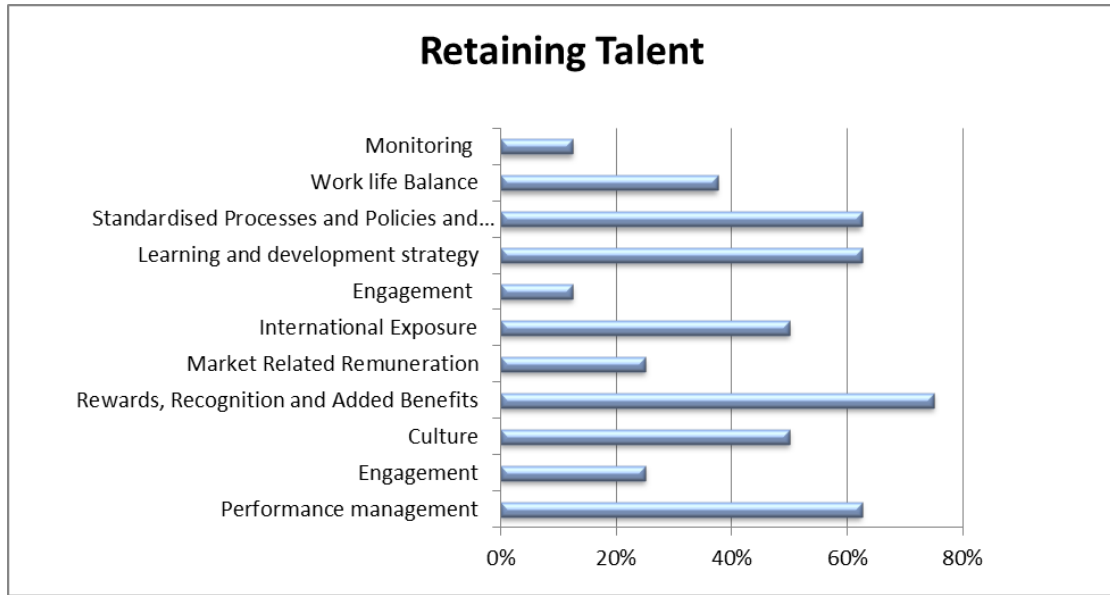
Retaining Talent

Monitoring
Work life Balance
Standardised Processes and Policies and...
Learning and development strategy
Engagement
International Exposure
Market Related Remuneration
Rewards, Recognition and Added Benefits
Culture
Engagement
Performance management

0%
20%
40%
60%
80%